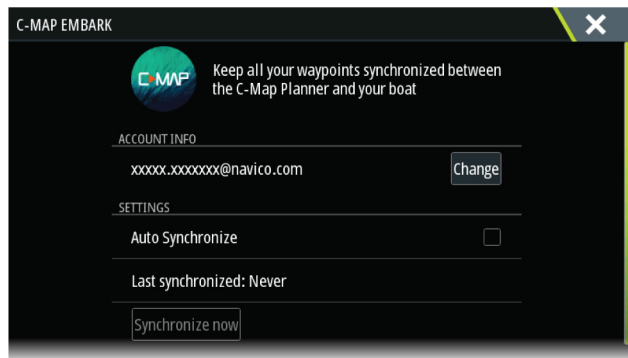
C-MAP EMBARK

C-MAP

Keep all your waypoints synchronized between the C-Map Planner and your boat

ACCOUNT INFO

xxxxx.xxxxxxx@navico.com

Change

SETTINGS

Auto Synchronize

Last synchronized: Never

Synchronize now